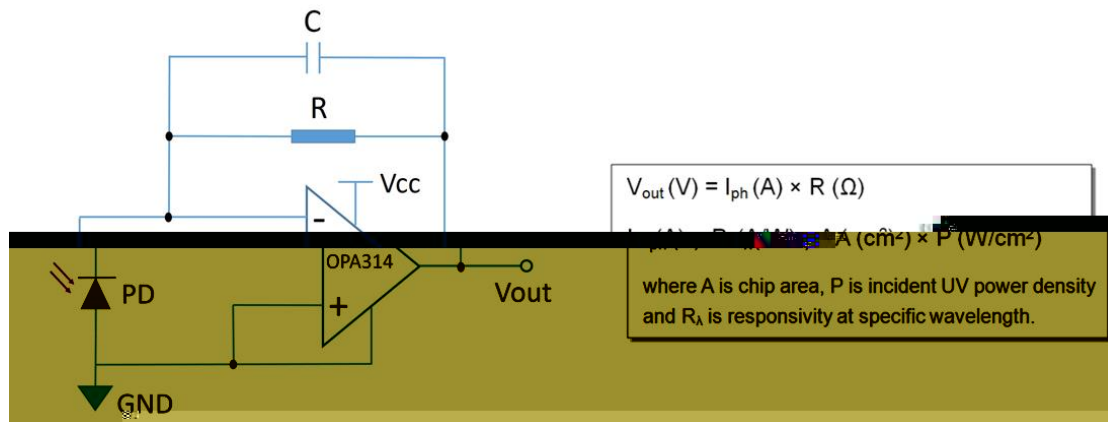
C

R

Vcc

-

OPA314

+

PD

Vout

GND

$V_{out}$ (V) = $I_{ph}$ (A) × R (Ω)

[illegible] A (cm$^2$) × P (W/cm$^2$)

where A is chip area, P is incident UV power density and $R_\lambda$ is responsivity at specific wavelength.